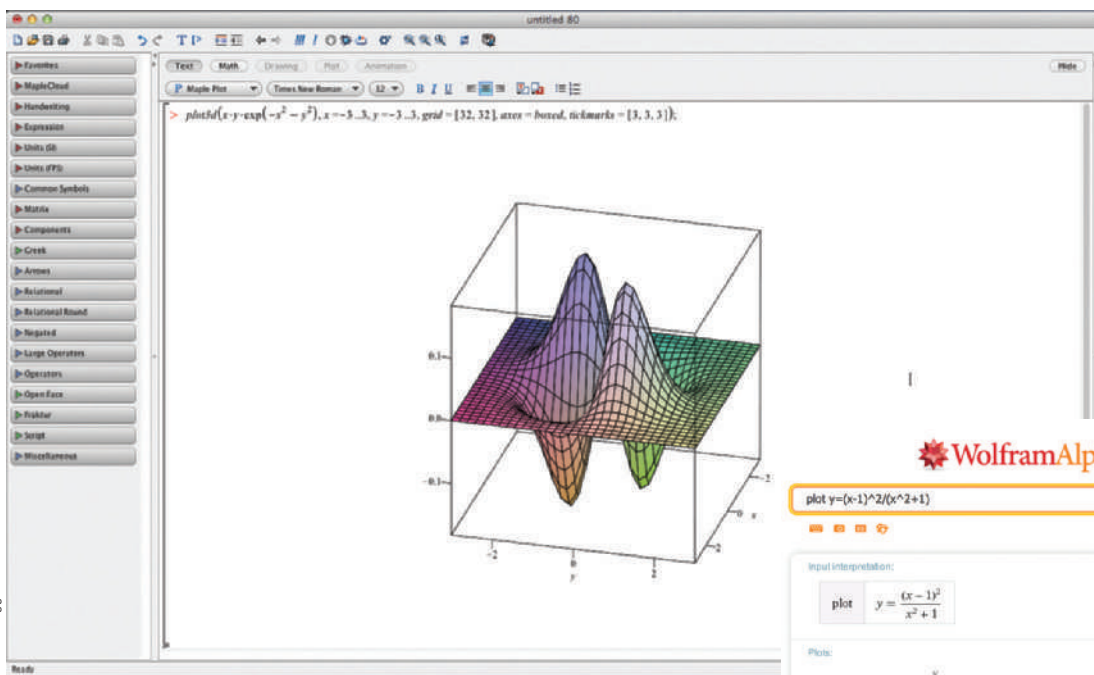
untitled 80

Favorites
MapleCloud
Handwriting
Expression
Units (SI)
Units (FPS)
Common Symbols
Matrix
Components
Greek
Arrows
Relational
Relational Round
Negated
Large Operators
Operators
Open Face
Fraktur
Script
Miscellaneous

Text Math Drawing Plot Animation Hide

Maple Plot Times New Roman 12

> $plot3d\left(x\cdot y\cdot \exp\left(-x^2-y^2\right), x=-3..3, y=-3..3, grid=[32, 32], axes=boxed, tickmarks=[3, 3, 3]\right);$

0.1
0.0
-0.1
-2
0
2
y
2
0
x
-2

Ready

WolframAlp

plot y=(x-1)^2/(x^2+1)

Input interpretation:

| plot | $y=\frac{(x-1)^2}{x^2+1}$ |
|---|---|

Plots: